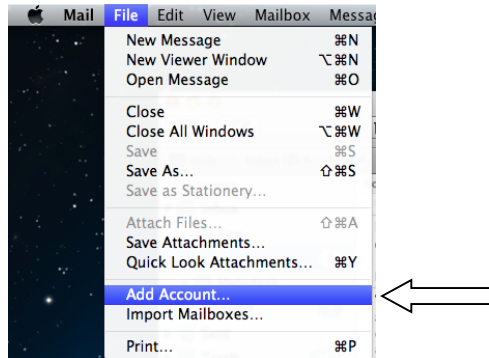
Mail File Edit View Mailbox Messa

New Message ⌘N
New Viewer Window ⌥⌘N
Open Message ⌘O

Close ⌘W
Close All Windows ⌥⌘W
Save ⌘S
Save As... ⇧⌘S
Save as Stationery...

Attach Files... ⇧⌘A
Save Attachments...
Quick Look Attachments... ⌘Y

Add Account...
Import Mailboxes...

Print... ⌘P